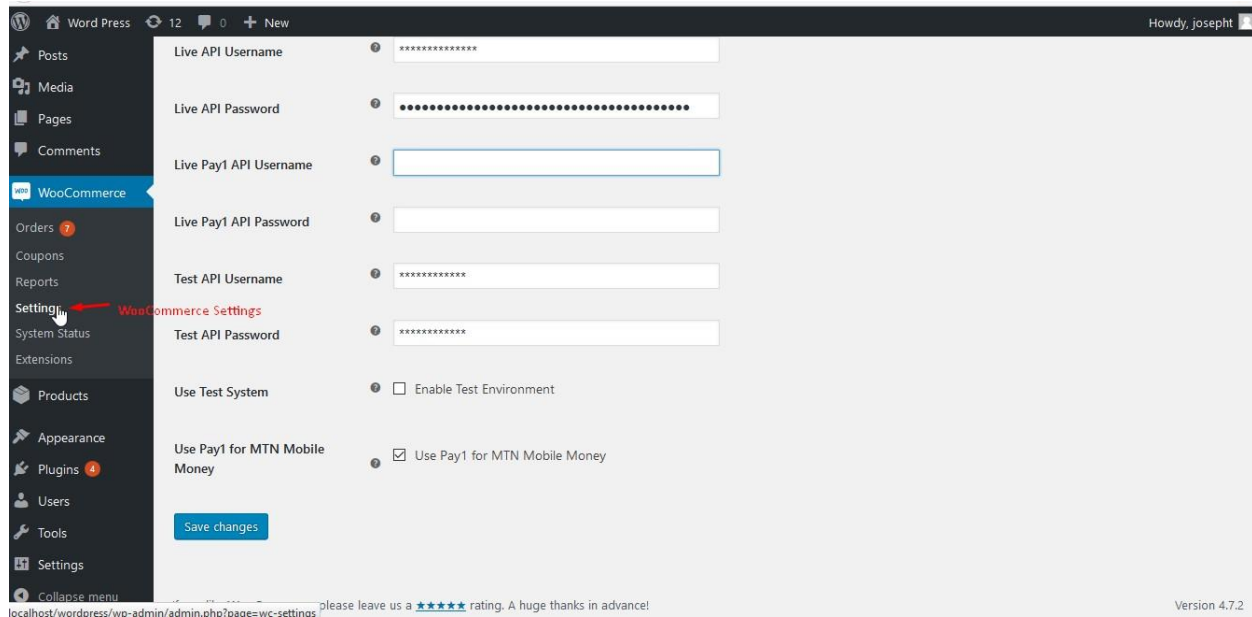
Word Press 12 0 + New

Howdy, josepht

Posts
Media
Pages
Comments
WooCommerce
Orders 7
Coupons
Reports
Settings
System Status
Extensions
Products
Appearance
Plugins 4
Users
Tools
Settings
Collapse menu

WooCommerce Settings

Live API Username **************

Live API Password ••••••••••••••••••••••••••••••••••••••

Live Pay1 API Username

Live Pay1 API Password

Test API Username ************

Test API Password ************

Use Test System Enable Test Environment

Use Pay1 for MTN Mobile Money Use Pay1 for MTN Mobile Money

Save changes

localhost/wordpress/wp-admin/admin.php?page=wc-settings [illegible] please leave us a ★★★★★ rating. A huge thanks in advance!

Version 4.7.2